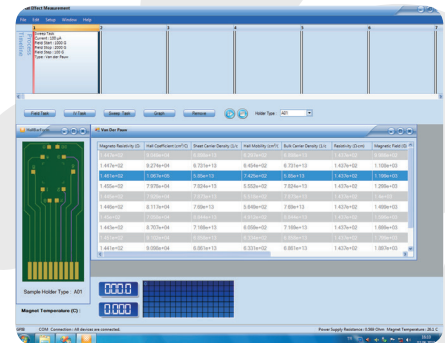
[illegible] Effect Measurement

File Edit Setup Window Help

Timeline

1

Sweep Task
Current : 320 µA
Field Start : 1000 G
Field Step : 2000 G
Field Stop : 200 G
Type : Van der Pauw

2 3 4 5 6 7

Field Task IV Task Sweep Task Graph Remove Holder Type : A01

HolderPanel

Van Der Pauw

| Magneto Resistivity (Ω) | Hall Coefficient (cm³/C) | Sheet Carrier Density (1/c | Hall Mobility (cm²/V | Bulk Carrier Density (1/c | Resistivity (Ω.cm) | Magnetic Field (G) |
|---|---|---|---|---|---|---|
| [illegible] | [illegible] | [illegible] | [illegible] | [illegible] | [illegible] | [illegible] |
| 1.447e+02 | 9.274e+04 | 6.701e+13 | 6.404e+02 | 6.701e+13 | 1.437e+02 | 1.199e+03 |
| 1.461e+02 | 1.067e+05 | 5.85e+13 | 7.425e+02 | 5.85e+13 | 1.437e+02 | 1.199e+03 |
| 1.450e+02 | 7.978e+04 | 7.824e+13 | 5.552e+02 | 7.824e+13 | 1.437e+02 | 1.299e+03 |
| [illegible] | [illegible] | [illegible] | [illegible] | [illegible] | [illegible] | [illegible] |
| 1.446e+02 | 8.117e+04 | 7.69e+13 | 5.648e+02 | 7.69e+13 | 1.437e+02 | 1.499e+03 |
| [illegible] | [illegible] | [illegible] | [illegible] | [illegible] | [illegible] | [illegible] |
| 1.445e+02 | 8.707e+04 | 7.169e+13 | 6.059e+02 | 7.169e+13 | 1.437e+02 | 1.699e+03 |
| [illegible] | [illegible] | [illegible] | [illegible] | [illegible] | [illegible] | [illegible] |
| 1.441e+02 | 9.099e+04 | 6.861e+13 | 6.331e+02 | 6.861e+13 | 1.437e+02 | 1.891e+03 |

Sample Holder Type : A01

Magnet Temperature (C) :

00.0

0.000

COM Connection : All devices are connected.

Power Supply Resistance : 0.099 Ohm Magnet Temperature : 26.2 C